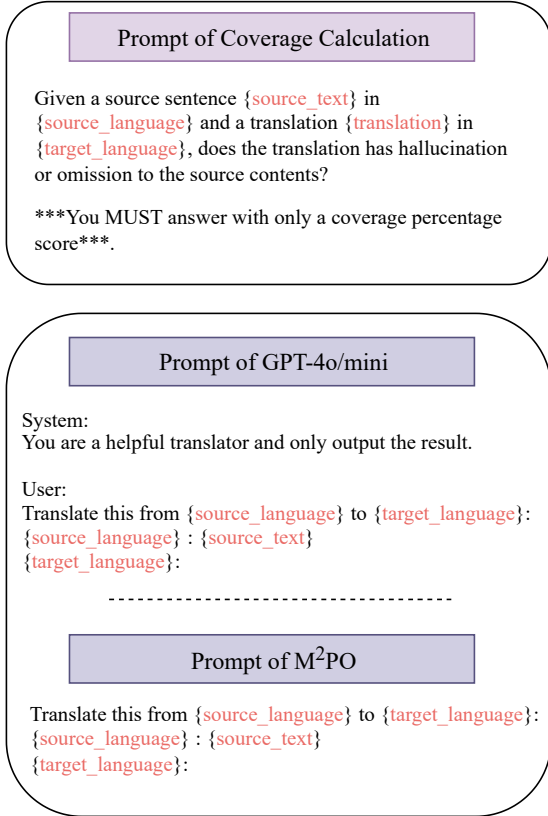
Prompt of Coverage Calculation

Given a source sentence {source_text} in {source_language} and a translation {translation} in {target_language}, does the translation has hallucination or omission to the source contents?

***You MUST answer with only a coverage percentage score***.

Prompt of GPT-4o/mini

System:
You are a helpful translator and only output the result.

User:
Translate this from {source_language} to {target_language}:
{source_language} : {source_text}
{target_language}:

--------------------------------------

Prompt of M$^2$PO

Translate this from {source_language} to {target_language}:
{source_language} : {source_text}
{target_language}: